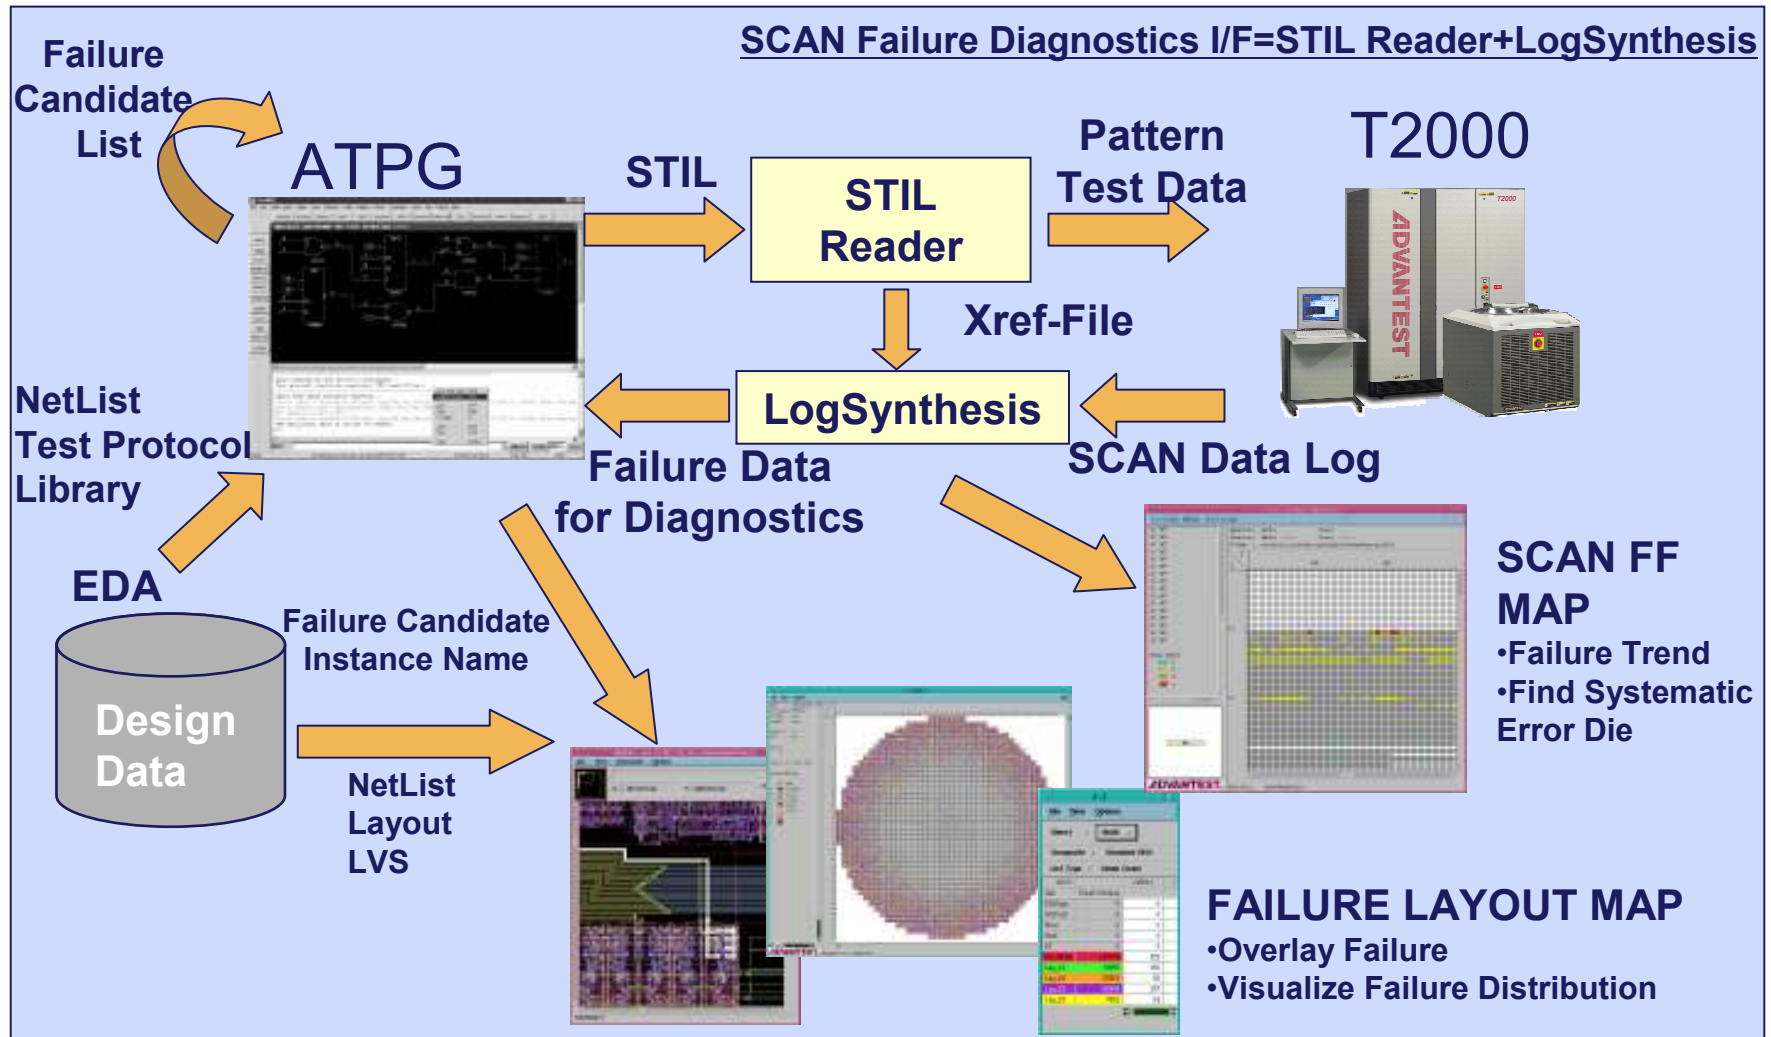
SCAN Failure Diagnostics I/F=STIL Reader+LogSynthesis

Failure Candidate List

ATPG

STIL

STIL Reader

Pattern Test Data

T2000

ADVANTEST

Xref-File

NetList Test Protocol Library

LogSynthesis

SCAN Data Log

Failure Data for Diagnostics

EDA

Design Data

Failure Candidate Instance Name

NetList Layout LVS

SCAN FF MAP
•Failure Trend
•Find Systematic Error Die

FAILURE LAYOUT MAP
•Overlay Failure
•Visualize Failure Distribution